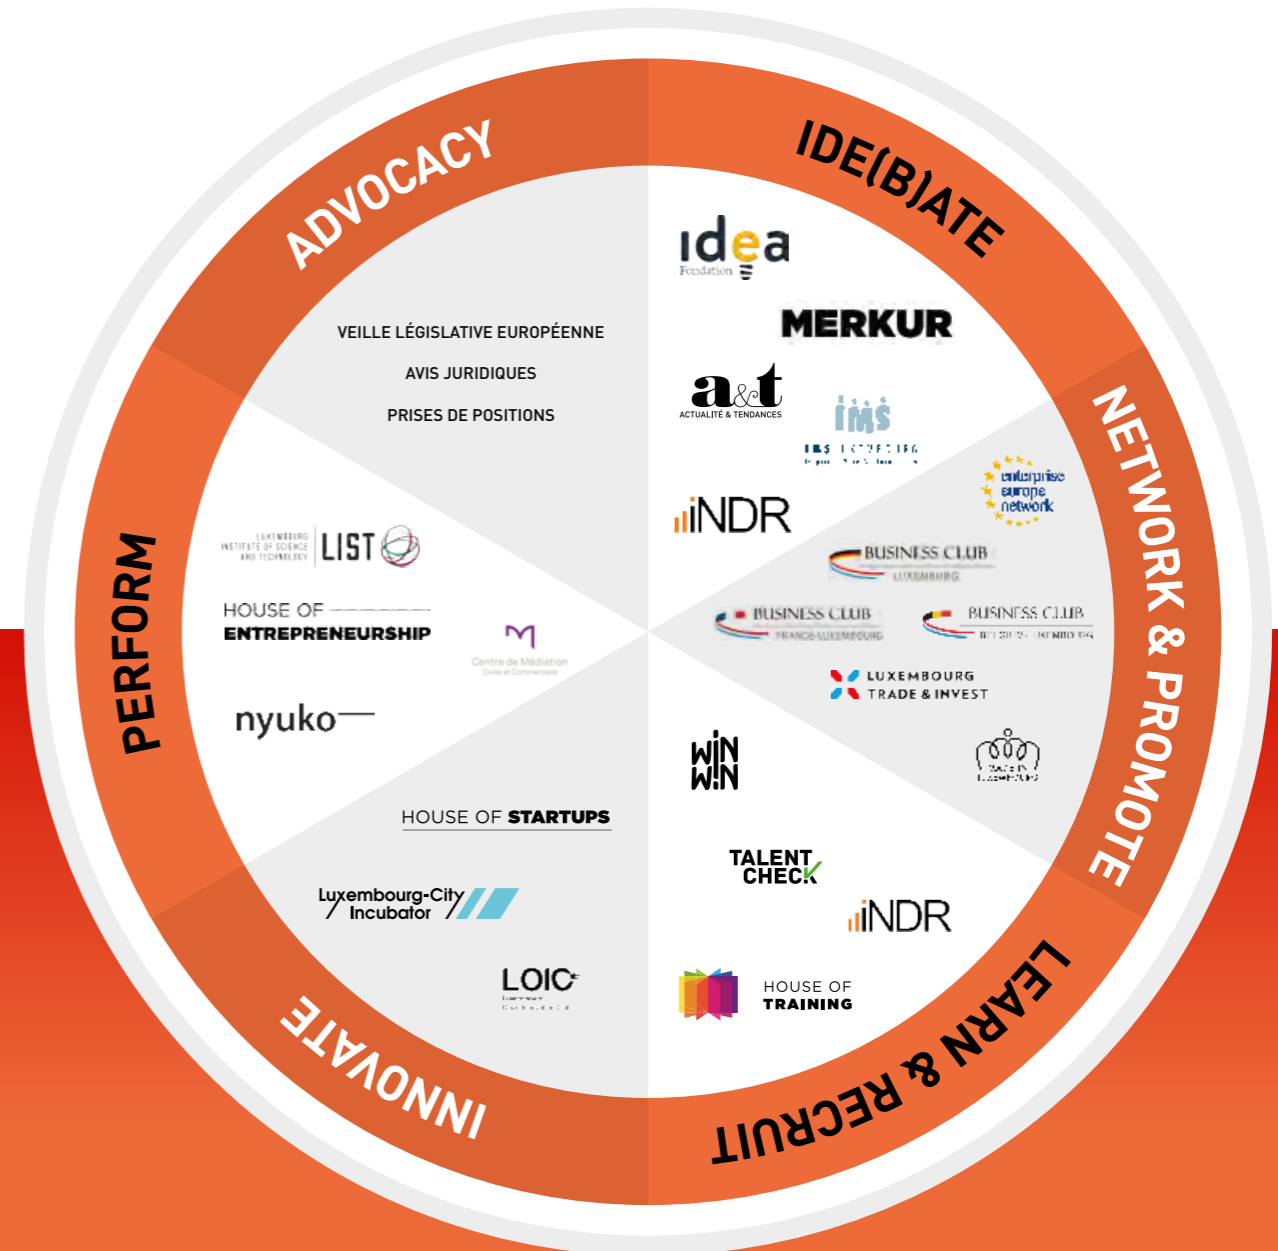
ADVOCACY

VEILLE LÉGISLATIVE EUROPÉENNE

AVIS JURIDIQUES

PRISES DE POSITIONS

IDE(B)ATE

idea Fondation

MERKUR

a&t ACTUALITÉ & TENDANCES

IMS IMS LUXEMBOURG

iNDR

NETWORK & PROMOTE

enterprise europe network

BUSINESS CLUB LUXEMBOURG

BUSINESS CLUB FRANCE-LUXEMBOURG

BUSINESS CLUB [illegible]

LUXEMBOURG TRADE & INVEST

LEARN & RECRUIT

WIN WIN

MADE IN LUXEMBOURG

TALENT CHECK

iNDR

HOUSE OF TRAINING

INNOVATE

HOUSE OF STARTUPS

Luxembourg-City Incubator

LOIC

PERFORM

LUXEMBOURG INSTITUTE OF SCIENCE AND TECHNOLOGY LIST

HOUSE OF ENTREPRENEURSHIP

Centre de Médiation Civile et Commerciale

nyuko